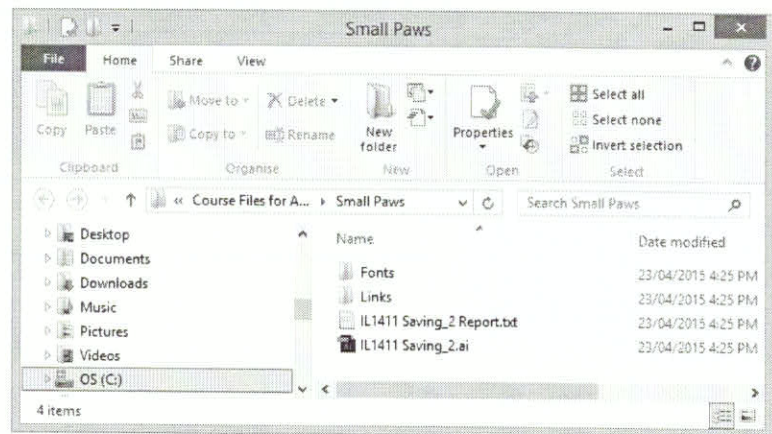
Small Paws

File Home Share View

Copy Paste Clipboard

Move to Delete Copy to Rename Organise

New folder New

Properties Open

Select all Select none Invert selection Select

« Course Files for A... › Small Paws

Search Small Paws

Desktop
Documents
Downloads
Music
Pictures
Videos
OS (C:)

| Name | Date modified |
|---|---|
| Fonts | 23/04/2015 4:25 PM |
| Links | 23/04/2015 4:25 PM |
| IL1411 Saving_2 Report.txt | 23/04/2015 4:25 PM |
| IL1411 Saving_2.ai | 23/04/2015 4:25 PM |

4 items